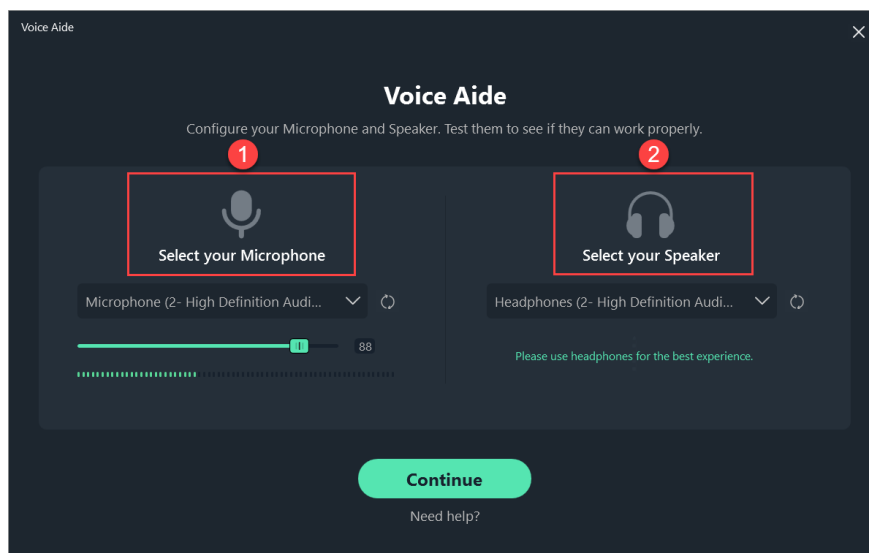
Voice Aide

Voice Aide

Configure your Microphone and Speaker. Test them to see if they can work properly.

1

Select your Microphone

Microphone (2- High Definition Audi...

88

2

Select your Speaker

Headphones (2- High Definition Audi...

Please use headphones for the best experience.

Continue

Need help?